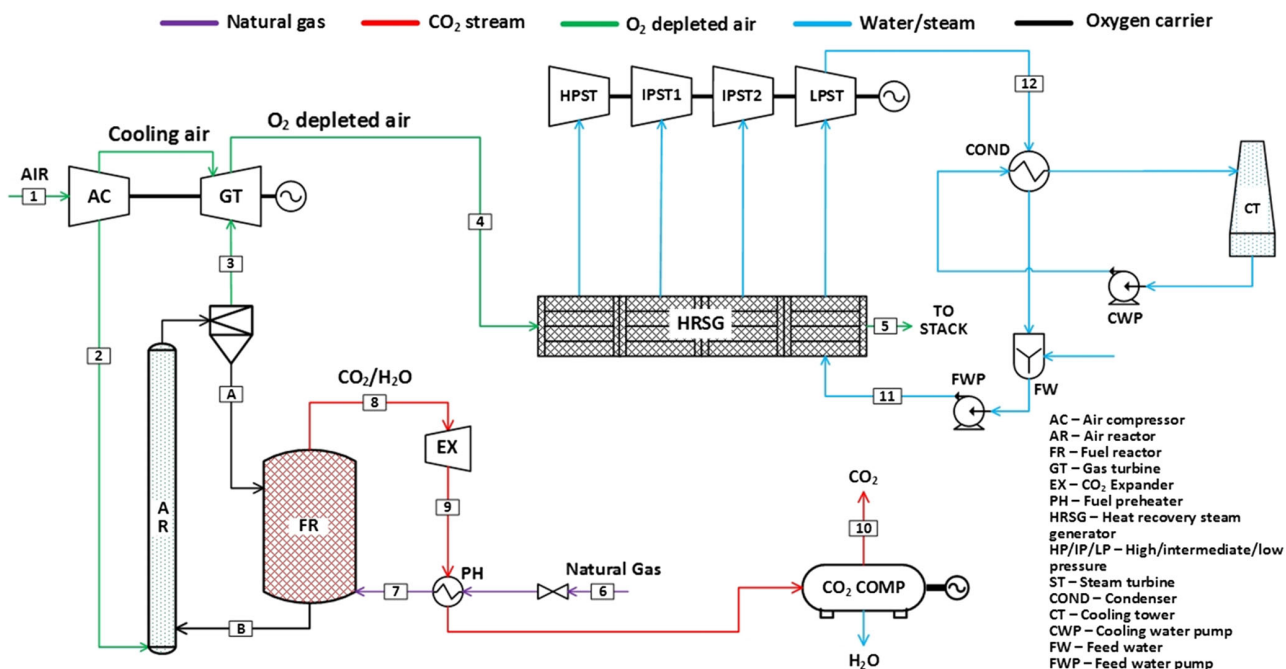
Natural gas
$CO_2$ stream
$O_2$ depleted air
Water/steam
Oxygen carrier

HPST
IPST1
IPST2
LPST
12

Cooling air
$O_2$ depleted air

AIR
1
AC
GT
COND
CT
4
3
HRSG
5
TO STACK
CWP
2
A
R
A
$CO_2/H_2O$
8
FWP
FW
11
EX
9
FR
$CO_2$
10
PH
Natural Gas
7
6
$CO_2$ COMP
B
$H_2O$

AC – Air compressor
AR – Air reactor
FR – Fuel reactor
GT – Gas turbine
EX – $CO_2$ Expander
PH – Fuel preheater
HRSG – Heat recovery steam generator
HP/IP/LP – High/intermediate/low pressure
ST – Steam turbine
COND – Condenser
CT – Cooling tower
CWP – Cooling water pump
FW – Feed water
FWP – Feed water pump